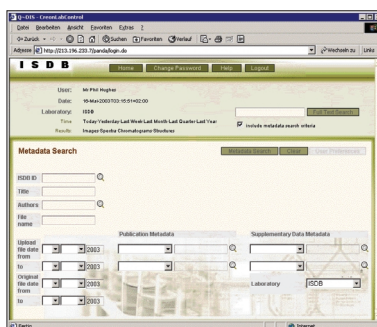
Q-OIS - CreonLabControl

Datei Bearbeiten Ansicht Favoriten Extras ?

Zurück Suchen Favoriten Verlauf

Adresse http://213.196.233.7/panda/login.do Wechseln zu Links

I S D B

Home Change Password Help Logout

User: Mr Phil Hughes

Date: 18-Mar-2003T03:15:51+02:00

Laboratory: ISDB

Time: Today Yesterday Last Week Last Month Last Quarter Last Year

Results: Images Spectra Chromatograms Structures

Include metadata search criteria

Metadata Search

Metadata Search Clear

ISDB ID

Title

Authors

File name

Publication Metadata

Supplementary Data Metadata

Upload file date from 2003

to 2003

Original file date from 2003

to 2003

Laboratory ISDB

Fertig

Internet